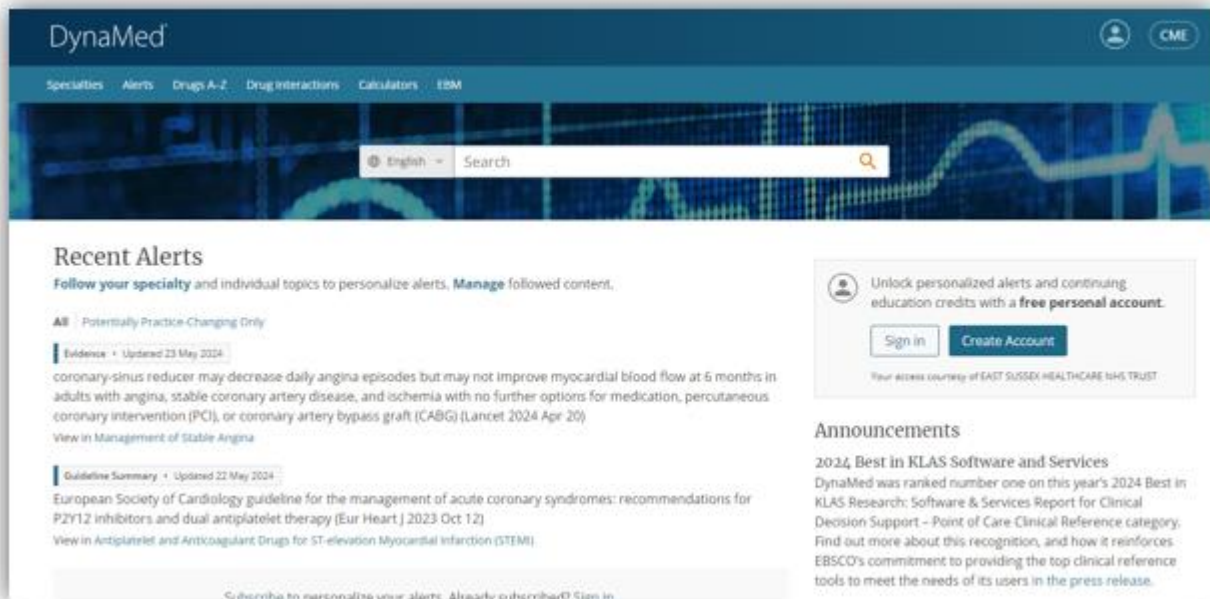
DynaMed

CME

Specialties Alerts Drugs A-Z Drug Interactions Calculators EBM

English Search

Recent Alerts

Follow your specialty and individual topics to personalize alerts. Manage followed content.

All Potentially Practice-Changing Only

Evidence • Updated 23 May 2024

coronary-sinus reducer may decrease daily angina episodes but may not improve myocardial blood flow at 6 months in adults with angina, stable coronary artery disease, and ischemia with no further options for medication, percutaneous coronary intervention (PCI), or coronary artery bypass graft (CABG) (Lancet 2024 Apr 20)

View in Management of Stable Angina

Guideline Summary • Updated 22 May 2024

European Society of Cardiology guideline for the management of acute coronary syndromes: recommendations for P2Y12 inhibitors and dual antiplatelet therapy (Eur Heart J 2023 Oct 12)

View in Antiplatelet and Anticoagulant Drugs for ST-elevation Myocardial Infarction (STEMI)

Subscribe to personalize your alerts. Already subscribed? Sign in

Unlock personalized alerts and continuing education credits with a free personal account.

Sign in Create Account

Your access courtesy of EAST SUSSEX HEALTHCARE NHS TRUST

Announcements

2024 Best in KLAS Software and Services

DynaMed was ranked number one on this year's 2024 Best in KLAS Research: Software & Services Report for Clinical Decision Support – Point of Care Clinical Reference category. Find out more about this recognition, and how it reinforces EBSCO's commitment to providing the top clinical reference tools to meet the needs of its users in the press release.